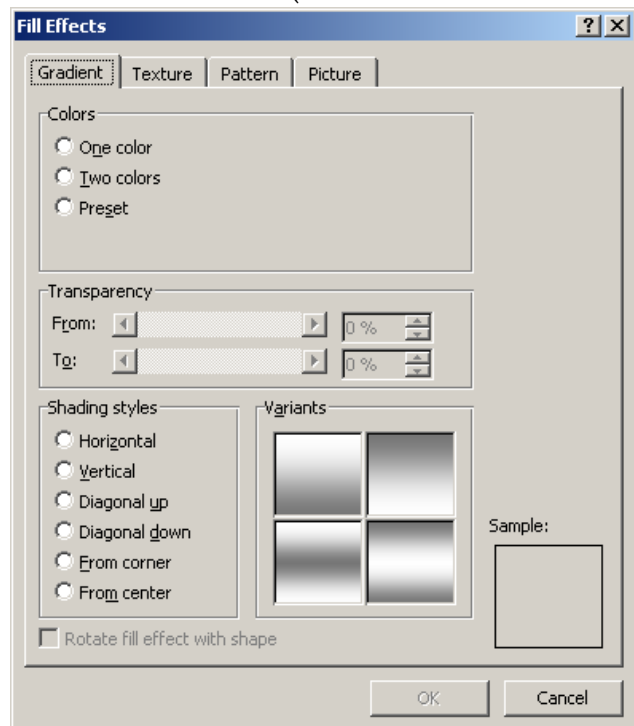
Fill Effects ? X

Gradient | Texture | Pattern | Picture

Colors
One color
Two colors
Preset

Transparency
From: 0 %
To: 0 %

Shading styles
Horizontal
Vertical
Diagonal up
Diagonal down
From corner
From center

Variants

Sample:

Rotate fill effect with shape

OK Cancel